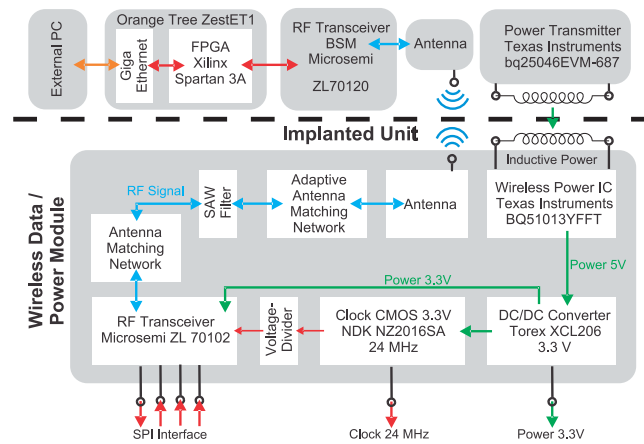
External PC

Orange Tree ZestET1

Giga Ethernet

FPGA Xilinx Spartan 3A

RF Transceiver BSM Microsemi ZL70120

Antenna

Power Transmitter Texas Instruments bq25046EVM-687

Implanted Unit

Inductive Power

Wireless Data / Power Module

RF Signal

SAW Filter

Adaptive Antenna Matching Network

Antenna

Wireless Power IC Texas Instruments BQ51013YFFT

Antenna Matching Network

Power 3.3V

Power 5V

RF Transceiver Microsemi ZL 70102

Voltage-Divider

Clock CMOS 3.3V NDK NZ2016SA 24 MHz

DC/DC Converter Torex XCL206 3.3 V

SPI Interface

Clock 24 MHz

Power 3.3V